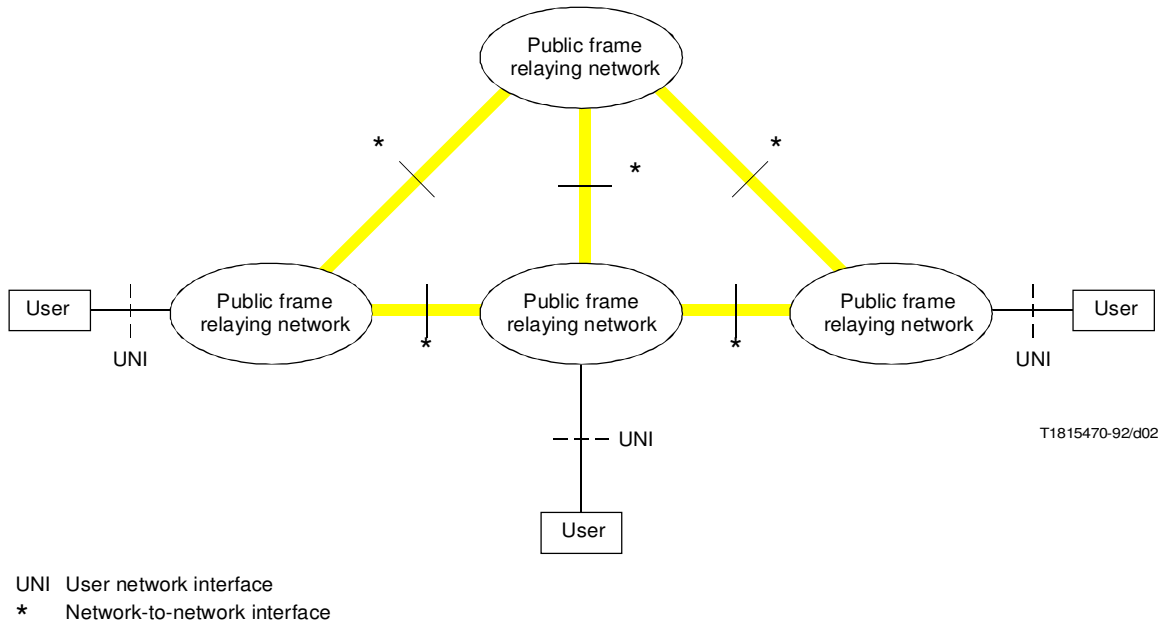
Public frame relaying network

*

*

*

User

Public frame relaying network

*

Public frame relaying network

*

Public frame relaying network

User

UNI

UNI

UNI

T1815470-92/d02

User

UNI User network interface
* Network-to-network interface